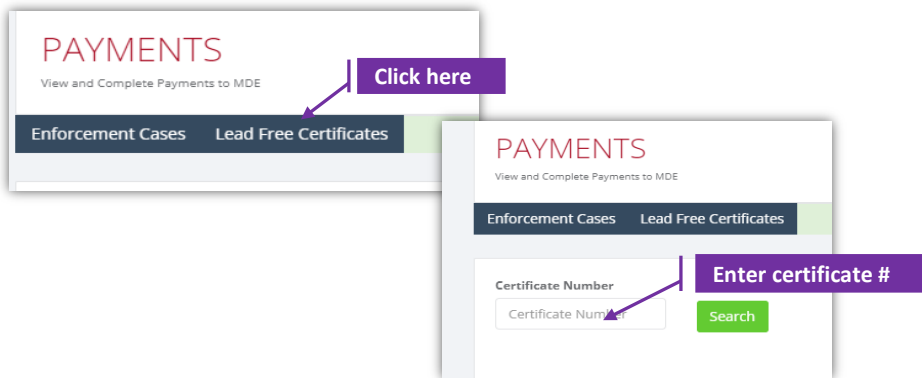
PAYMENTS

View and Complete Payments to MDE

Click here

Enforcement Cases | Lead Free Certificates

PAYMENTS

View and Complete Payments to MDE

Enforcement Cases | Lead Free Certificates

Certificate Number

Enter certificate #

Certificate Number

Search